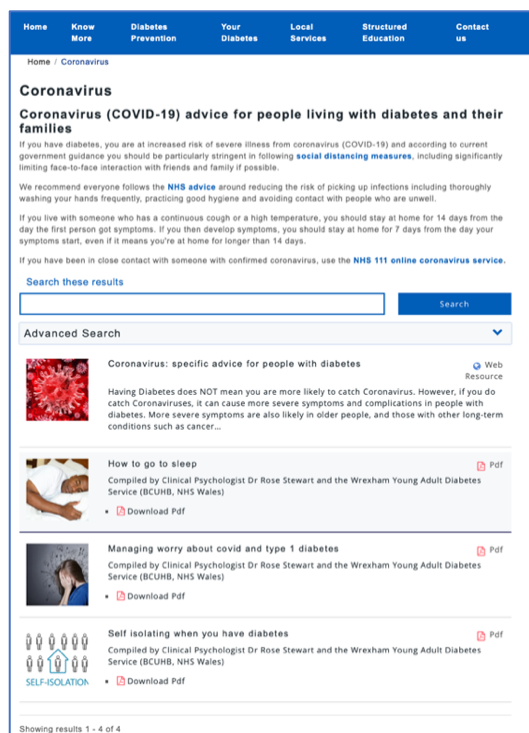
Home | Know More | Diabetes Prevention | Your Diabetes | Local Services | Structured Education | Contact us

Home / Coronavirus

Coronavirus

Coronavirus (COVID-19) advice for people living with diabetes and their families

If you have diabetes, you are at increased risk of severe illness from coronavirus (COVID-19) and according to current government guidance you should be particularly stringent in following social distancing measures, including significantly limiting face-to-face interaction with friends and family if possible.

We recommend everyone follows the NHS advice around reducing the risk of picking up infections including thoroughly washing your hands frequently, practicing good hygiene and avoiding contact with people who are unwell.

If you live with someone who has a continuous cough or a high temperature, you should stay at home for 14 days from the day the first person got symptoms. If you then develop symptoms, you should stay at home for 7 days from the day your symptoms start, even if it means you're at home for longer than 14 days.

If you have been in close contact with someone with confirmed coronavirus, use the NHS 111 online coronavirus service.

Search these results

Search

Advanced Search

Coronavirus: specific advice for people with diabetes

Web Resource

Having Diabetes does NOT mean you are more likely to catch Coronavirus. However, if you do catch Coronaviruses, it can cause more severe symptoms and complications in people with diabetes. More severe symptoms are also likely in older people, and those with other long-term conditions such as cancer...

How to go to sleep

Pdf

Compiled by Clinical Psychologist Dr Rose Stewart and the Wrexham Young Adult Diabetes Service (BCUHB, NHS Wales)

Download Pdf

Managing worry about covid and type 1 diabetes

Pdf

Compiled by Clinical Psychologist Dr Rose Stewart and the Wrexham Young Adult Diabetes Service (BCUHB, NHS Wales)

Download Pdf

Self isolating when you have diabetes

Pdf

SELF-ISOLATION

Compiled by Clinical Psychologist Dr Rose Stewart and the Wrexham Young Adult Diabetes Service (BCUHB, NHS Wales)

Download Pdf

Showing results 1 - 4 of 4